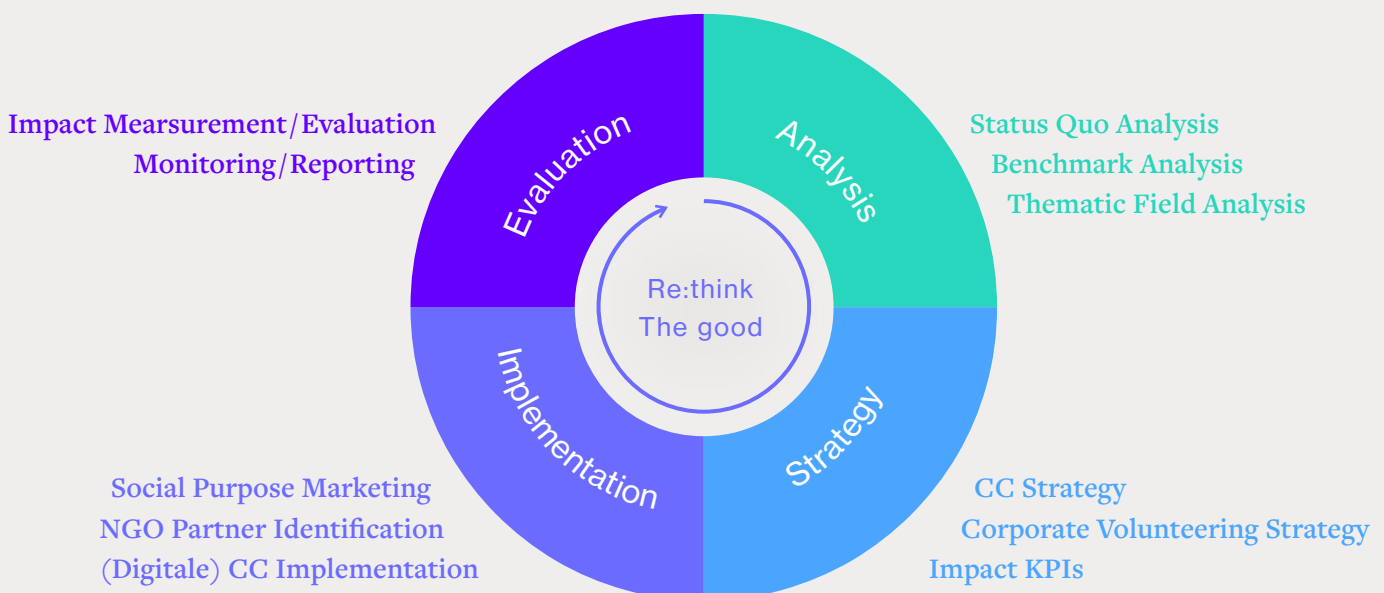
Impact Mearsurement/Evaluation
Monitoring/Reporting

Evaluation

Analysis

Status Quo Analysis
Benchmark Analysis
Thematic Field Analysis

Re:think
The good

Implementation

Strategy

Social Purpose Marketing
NGO Partner Identification
(Digitale) CC Implementation

CC Strategy
Corporate Volunteering Strategy
Impact KPIs